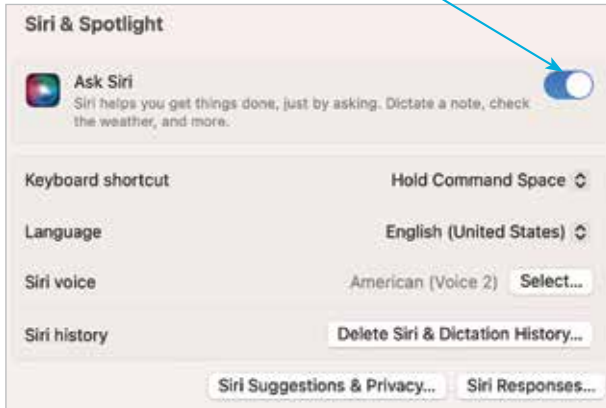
Siri & Spotlight

Ask Siri
Siri helps you get things done, just by asking. Dictate a note, check the weather, and more.

Keyboard shortcut Hold Command Space

Language English (United States)

Siri voice American (Voice 2) Select...

Siri history Delete Siri & Dictation History...

Siri Suggestions & Privacy... Siri Responses...